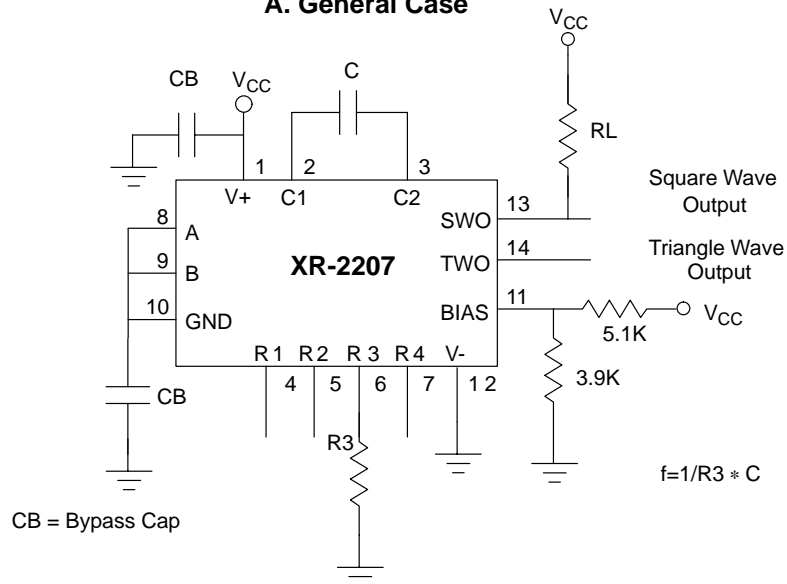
A. General Case

$V_{CC}$

CB

$V_{CC}$

C

RL

1

2

3

V+

C1

C2

Square Wave Output

13

SWO

8

A

14

Triangle Wave Output

9

B

XR-2207

TWO

11

10

GND

BIAS

$V_{CC}$

5.1K

R 1

R 2

R 3

R 4

V-

4

5

6

7

1 2

CB

3.9K

R3

f=1/R3 ∗ C

CB = Bypass Cap